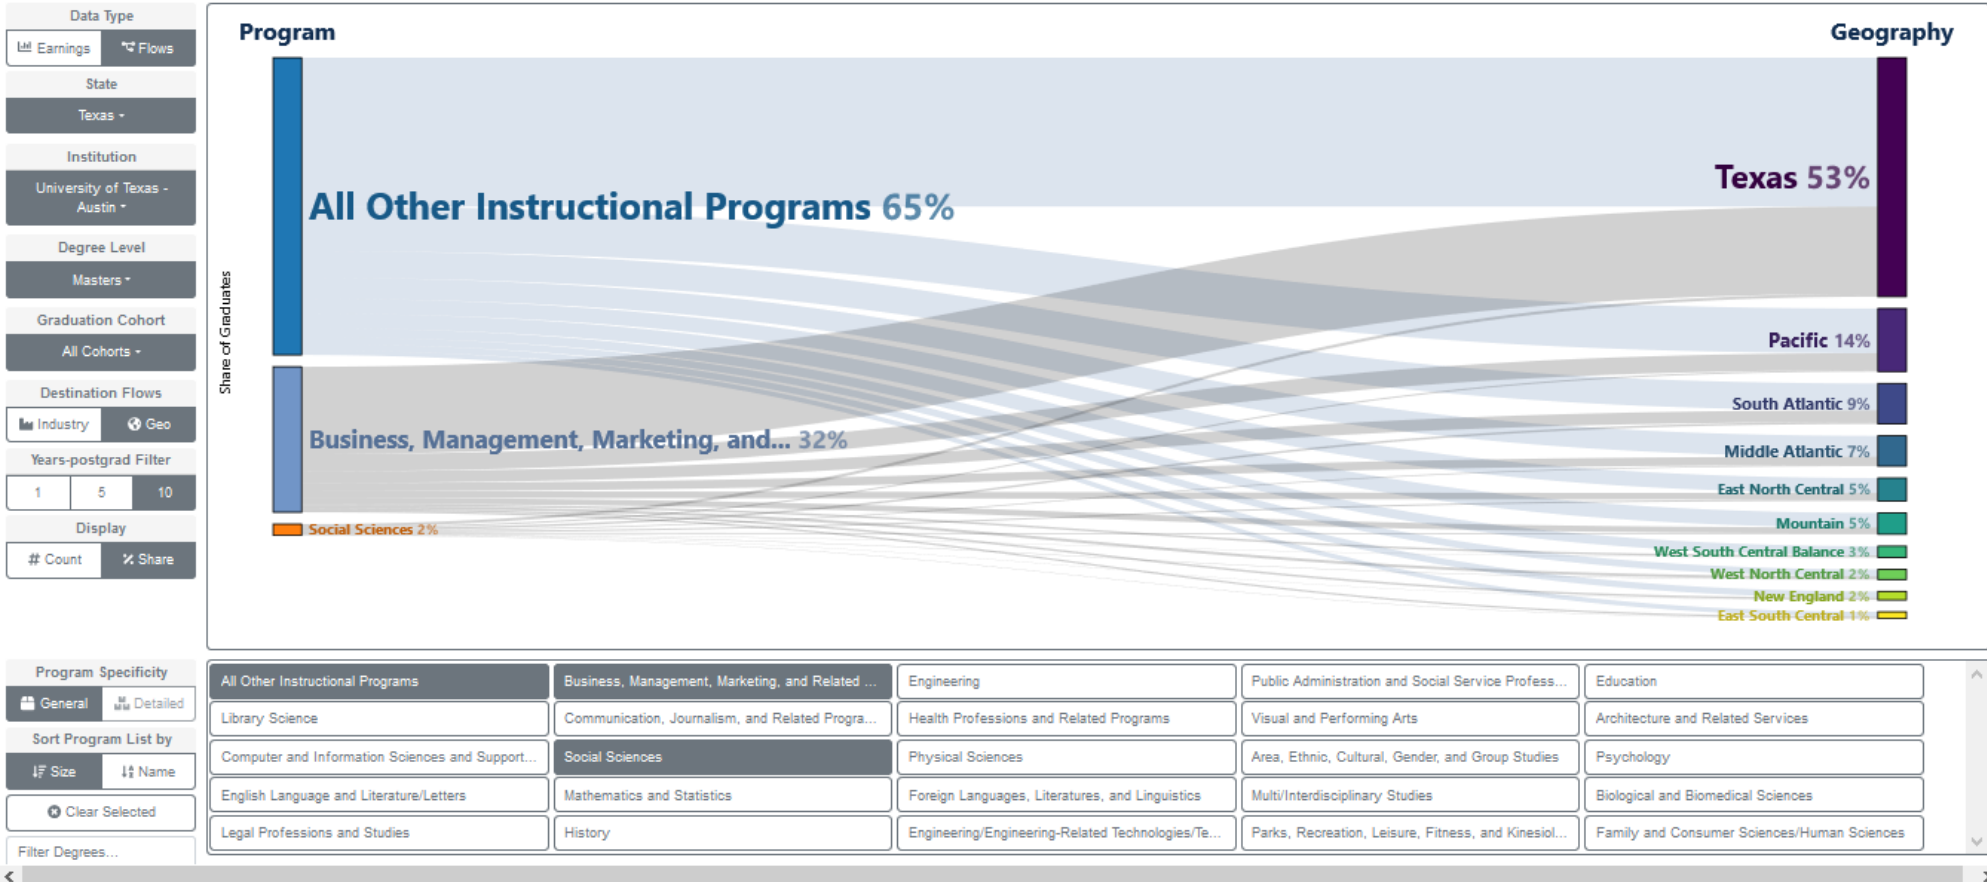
Data Type
Earnings
Flows
State
Texas
Institution
University of Texas - Austin
Degree Level
Masters
Graduation Cohort
All Cohorts
Destination Flows
Industry
Geo
Years-postgrad Filter
1
5
10
Display
# Count
% Share

Program
Geography
Share of Graduates
All Other Instructional Programs 65%
Business, Management, Marketing, and... 32%
Social Sciences 2%
Texas 53%
Pacific 14%
South Atlantic 9%
Middle Atlantic 7%
East North Central 5%
Mountain 5%
West South Central Balance 3%
West North Central 2%
New England 2%
East South Central 1%

Program Specificity
General
Detailed
Sort Program List by
Size
Name
Clear Selected
Filter Degrees...

| All Other Instructional Programs | Business, Management, Marketing, and Related ... | Engineering | Public Administration and Social Service Profess... | Education |
|---|---|---|---|---|
| Library Science | Communication, Journalism, and Related Progra... | Health Professions and Related Programs | Visual and Performing Arts | Architecture and Related Services |
| Computer and Information Sciences and Support... | Social Sciences | Physical Sciences | Area, Ethnic, Cultural, Gender, and Group Studies | Psychology |
| English Language and Literature/Letters | Mathematics and Statistics | Foreign Languages, Literatures, and Linguistics | Multi/Interdisciplinary Studies | Biological and Biomedical Sciences |
| Legal Professions and Studies | History | Engineering/Engineering-Related Technologies/Te... | Parks, Recreation, Leisure, Fitness, and Kinesiol... | Family and Consumer Sciences/Human Sciences |